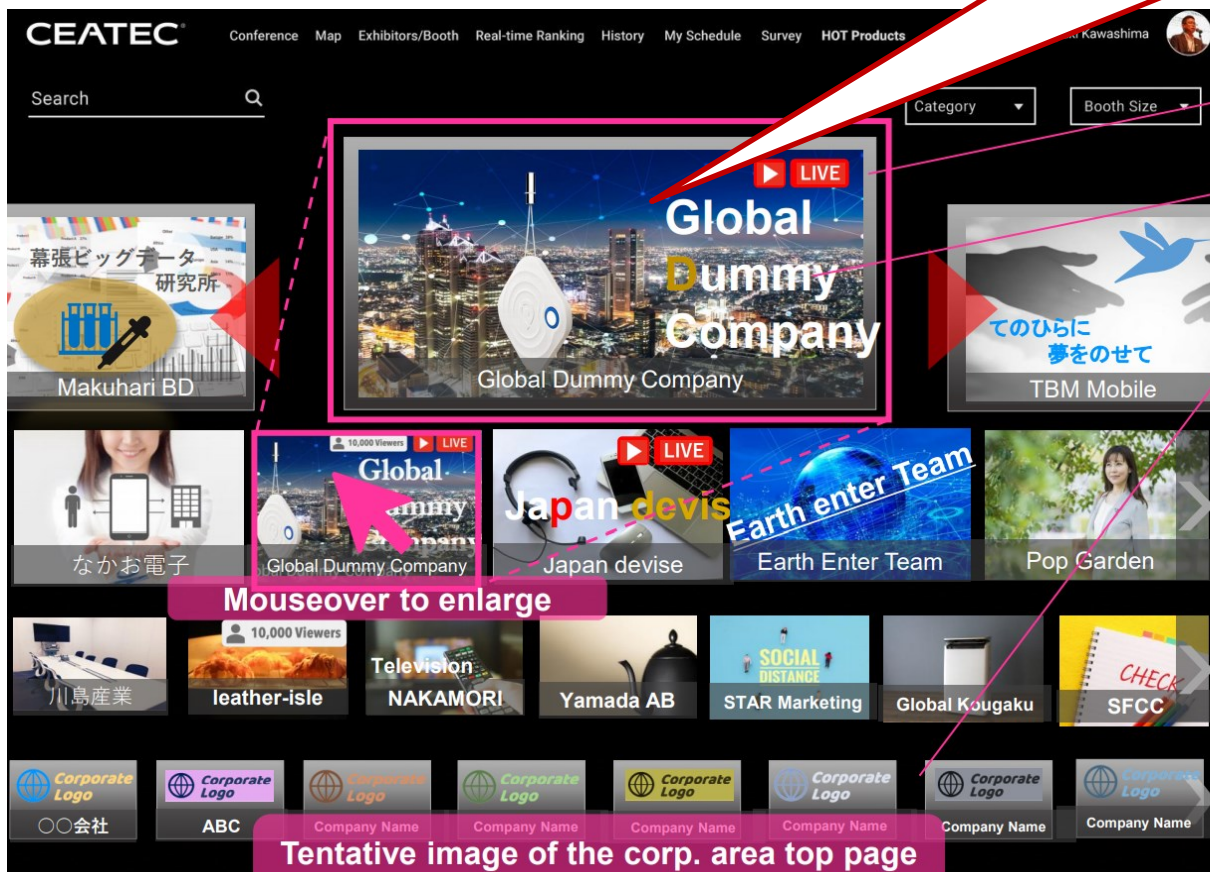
CEATEC Conference Map Exhibitors/Booth Real-time Ranking History My Schedule Survey HOT Products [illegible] Kawashima

Search

Category Booth Size

LIVE
Global Dummy Company
Global Dummy Company

幕張ビッグデータ 研究所
Makuhari BD

てのひらに 夢をのせて
TBM Mobile

なかお電子

10,000 Viewers LIVE
Global Dummy Company
Global Dummy Company

LIVE
Japan devis
Japan devise

Earth enter Team
Earth Enter Team

Pop Garden

Mouseover to enlarge

川島産業

10,000 Viewers
leather-isle

Television
NAKAMORI

Yamada AB

SOCIAL DISTANCE
STAR Marketing

Global Kougaku

CHECK
SFCC

Corporate Logo
○○会社

Corporate Logo
ABC

Corporate Logo
Company Name

Corporate Logo
Company Name

Corporate Logo
Company Name

Corporate Logo
Company Name

Corporate Logo
Company Name

Corporate Logo
Company Name

Tentative image of the corp. area top page